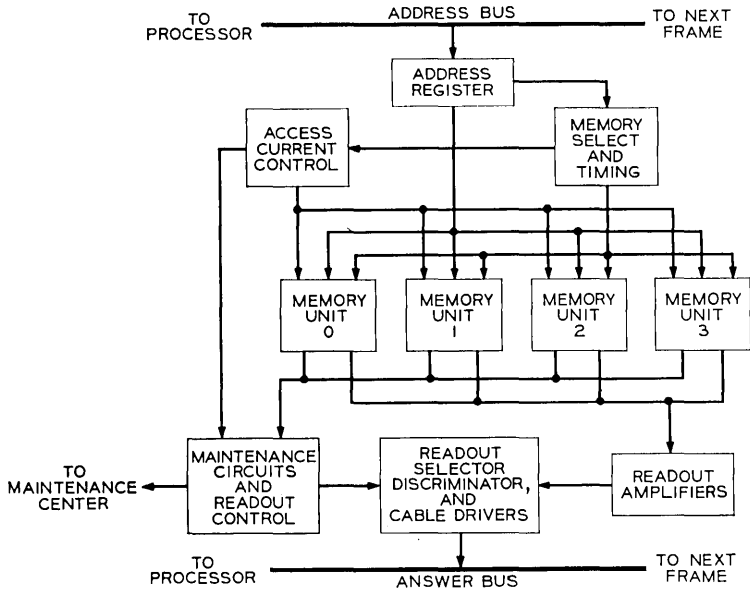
TO PROCESSOR
ADDRESS BUS
TO NEXT FRAME

ADDRESS REGISTER

ACCESS CURRENT CONTROL

MEMORY SELECT AND TIMING

MEMORY UNIT 0

MEMORY UNIT 1

MEMORY UNIT 2

MEMORY UNIT 3

TO MAINTENANCE CENTER

MAINTENANCE CIRCUITS AND READOUT CONTROL

READOUT SELECTOR DISCRIMINATOR, AND CABLE DRIVERS

READOUT AMPLIFIERS

TO PROCESSOR
ANSWER BUS
TO NEXT FRAME